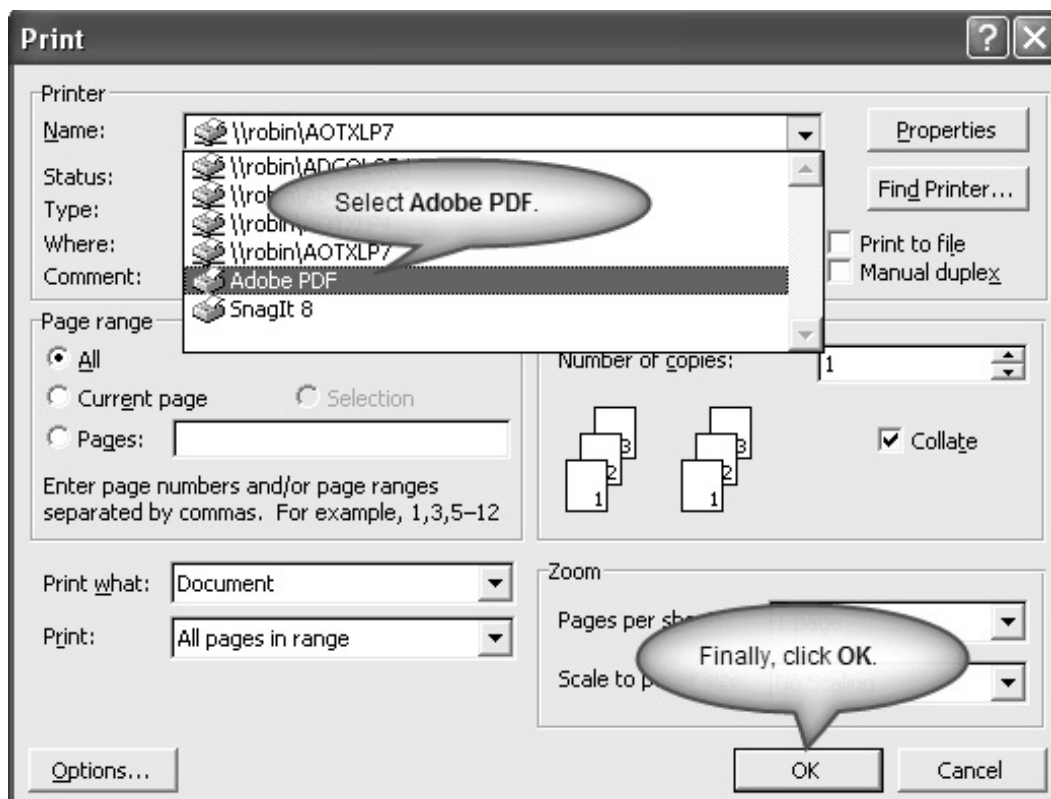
Print

Printer

Name:

\\robin\AOTXLP7

Properties

Status:

Type:

Where:

Comment:

\\robin\ADCOL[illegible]

\\rob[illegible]

\\robin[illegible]

\\robin\AOTXLP7

Adobe PDF

SnagIt 8

Select **Adobe PDF**.

Find Printer...

Print to file

Manual duplex

Page range

All

Current page

Selection

Pages:

Enter page numbers and/or page ranges separated by commas. For example, 1,3,5–12

Number of copies: 1

3 2 1

3 2 1

Collate

Print what: Document

Print: All pages in range

Zoom

Pages per sh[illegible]

Scale to p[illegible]

Finally, click **OK**.

Options...

OK

Cancel